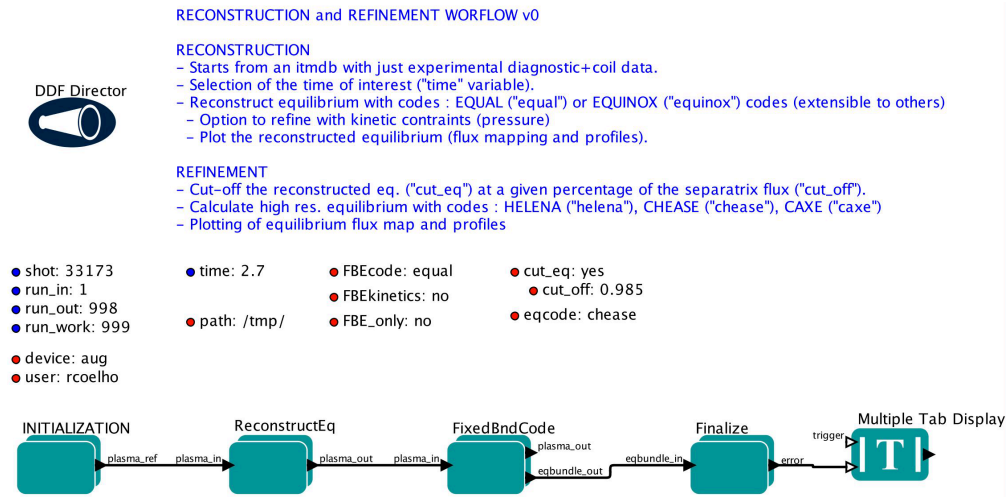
RECONSTRUCTION and REFINEMENT WORFLOW v0

RECONSTRUCTION
- Starts from an itmdb with just experimental diagnostic+coil data.
- Selection of the time of interest ("time" variable).
- Reconstruct equilibrium with codes : EQUAL ("equal") or EQUINOX ("equinox") codes (extensible to others)
- Option to refine with kinetic contraints (pressure)
- Plot the reconstructed equilibrium (flux mapping and profiles).

REFINEMENT
- Cut-off the reconstructed eq. ("cut_eq") at a given percentage of the separatrix flux ("cut_off").
- Calculate high res. equilibrium with codes : HELENA ("helena"), CHEASE ("chease"), CAXE ("caxe")
- Plotting of equilibrium flux map and profiles

DDF Director

shot: 33173
run_in: 1
run_out: 998
run_work: 999

device: aug
user: rcoelho

time: 2.7

path: /tmp/

FBEcode: equal
FBEkinetics: no
FBE_only: no

cut_eq: yes
cut_off: 0.985
eqcode: chease

INITIALIZATION
plasma_ref
plasma_in
ReconstructEq
plasma_out
plasma_in
FixedBndCode
plasma_out
eqbundle_out
eqbundle_in
Finalize
error
trigger
Multiple Tab Display
T